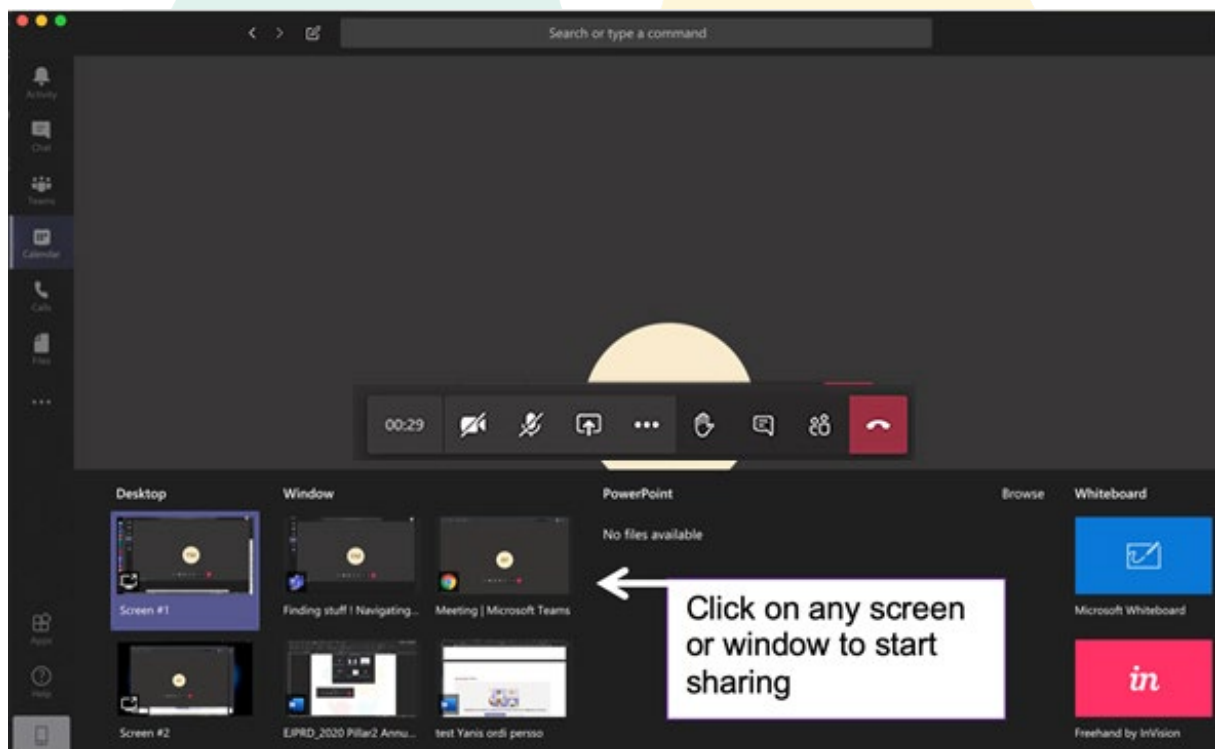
Search or type a command

Activity
Chat
Teams
Calendar
Calls
Files
...
Apps
Help

00:29

Desktop
Window
PowerPoint
Browse
Whiteboard

No files available

Screen #1
Finding stuff ! Navigating...
Meeting | Microsoft Teams
Microsoft Whiteboard

Click on any screen or window to start sharing

Screen #2
EJPRD_2020 Pillar2 Annu...
test Yanis ordi perso
in
Freehand by InVision